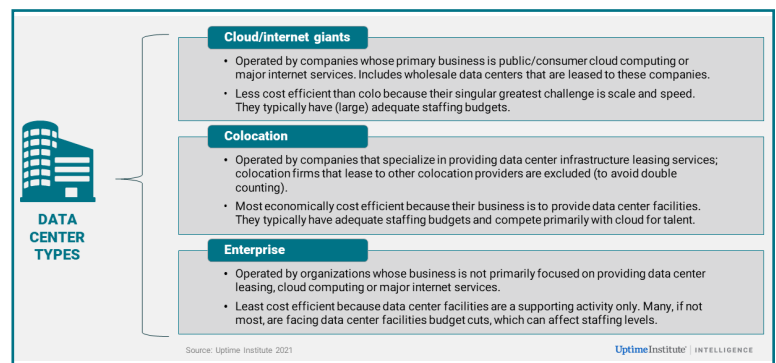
DATA CENTER TYPES

Cloud/internet giants

• Operated by companies whose primary business is public/consumer cloud computing or major internet services. Includes wholesale data centers that are leased to these companies.

• Less cost efficient than colo because their singular greatest challenge is scale and speed. They typically have (large) adequate staffing budgets.

Colocation

• Operated by companies that specialize in providing data center infrastructure leasing services; colocation firms that lease to other colocation providers are excluded (to avoid double counting).

• Most economically cost efficient because their business is to provide data center facilities. They typically have adequate staffing budgets and compete primarily with cloud for talent.

Enterprise

• Operated by organizations whose business is not primarily focused on providing data center leasing, cloud computing or major internet services.

• Least cost efficient because data center facilities are a supporting activity only. Many, if not most, are facing data center facilities budget cuts, which can affect staffing levels.

Source: Uptime Institute 2021

UptimeInstitute | INTELLIGENCE